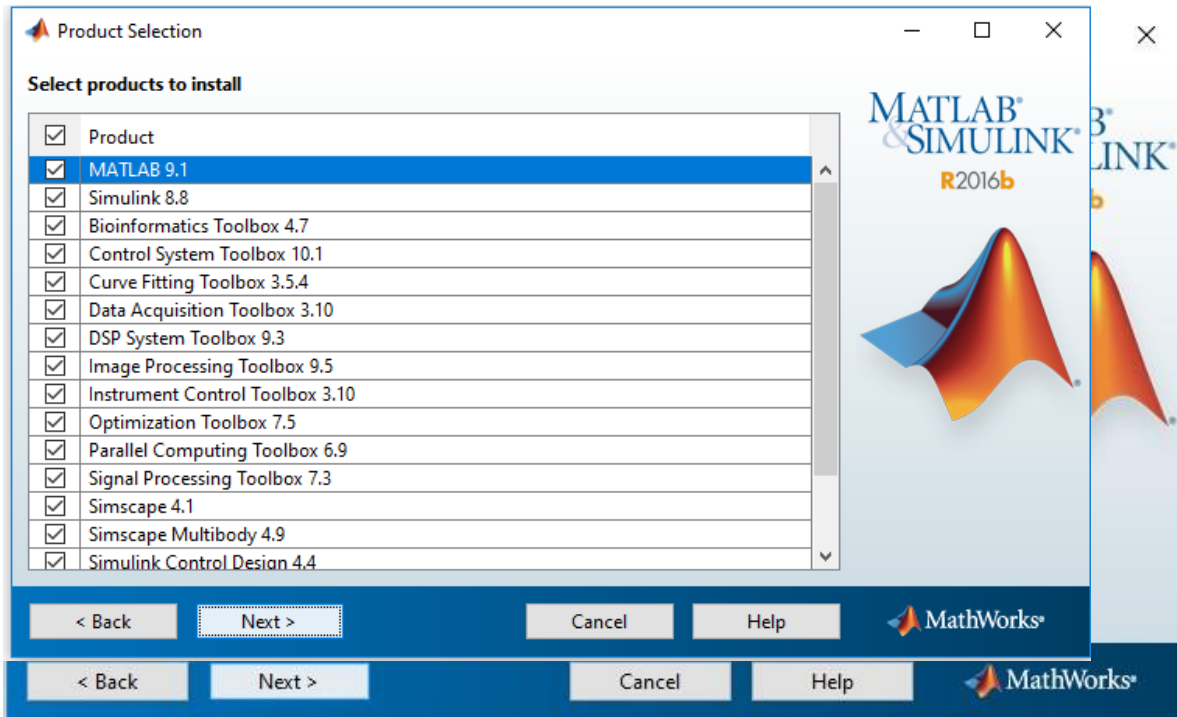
Product Selection

Select products to install

| | Product |
|---|---|
| ☑ | MATLAB 9.1 |
| ☑ | Simulink 8.8 |
| ☑ | Bioinformatics Toolbox 4.7 |
| ☑ | Control System Toolbox 10.1 |
| ☑ | Curve Fitting Toolbox 3.5.4 |
| ☑ | Data Acquisition Toolbox 3.10 |
| ☑ | DSP System Toolbox 9.3 |
| ☑ | Image Processing Toolbox 9.5 |
| ☑ | Instrument Control Toolbox 3.10 |
| ☑ | Optimization Toolbox 7.5 |
| ☑ | Parallel Computing Toolbox 6.9 |
| ☑ | Signal Processing Toolbox 7.3 |
| ☑ | Simscape 4.1 |
| ☑ | Simscape Multibody 4.9 |
| ☑ | Simulink Control Design 4.4 |

MATLAB® & SIMULINK® R2016b

< Back Next > Cancel Help MathWorks®

< Back Next > Cancel Help MathWorks®